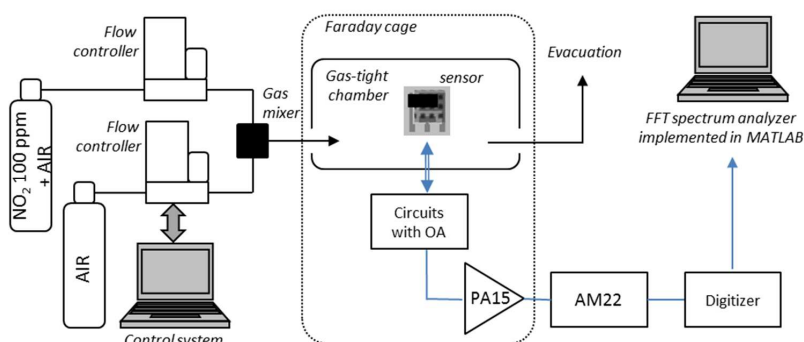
Flow controller

$NO_2$ 100 ppm + AIR

Flow controller

AIR

Control system

Gas mixer

Faraday cage

Gas-tight chamber

sensor

Evacuation

Circuits with OA

PA15

AM22

Digitizer

FFT spectrum analyzer implemented in MATLAB